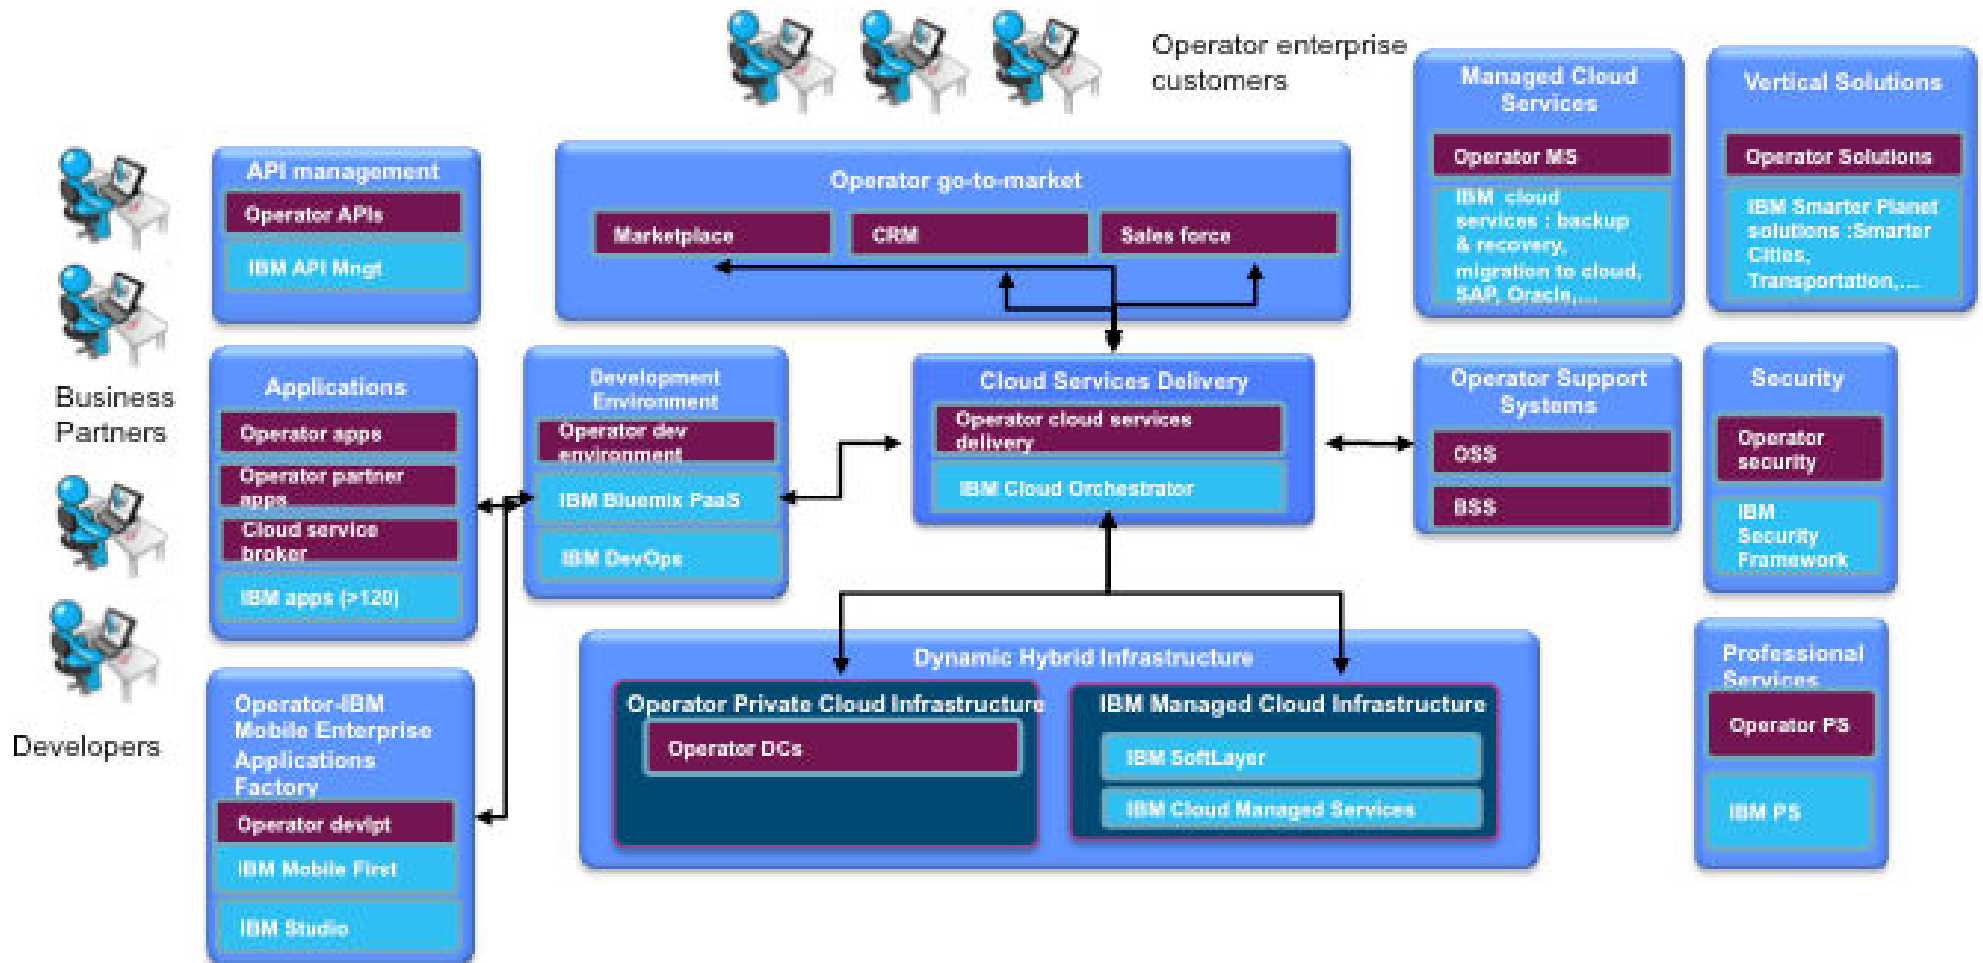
Operator enterprise customers

Business Partners

Developers

API management
Operator APIs
IBM API Mngt

Operator go-to-market
Marketplace
CRM
Sales force

Managed Cloud Services
Operator MS
IBM cloud services : backup & recovery, migration to cloud, SAP, Oracle,...

Vertical Solutions
Operator Solutions
IBM Smarter Planet solutions :Smarter Cities, Transportation,...

Applications
Operator apps
Operator partner apps
Cloud service broker
IBM apps (>120)

Development Environment
Operator dev environment
IBM Bluemix PaaS
IBM DevOps

Cloud Services Delivery
Operator cloud services delivery
IBM Cloud Orchestrator

Operator Support Systems
OSS
BSS

Security
Operator security
IBM Security Framework

Operator-IBM Mobile Enterprise Applications Factory
Operator devlpt
IBM Mobile First
IBM Studio

Dynamic Hybrid Infrastructure
Operator Private Cloud Infrastructure
Operator DCs
IBM Managed Cloud Infrastructure
IBM SoftLayer
IBM Cloud Managed Services

Professional Services
Operator PS
IBM PS